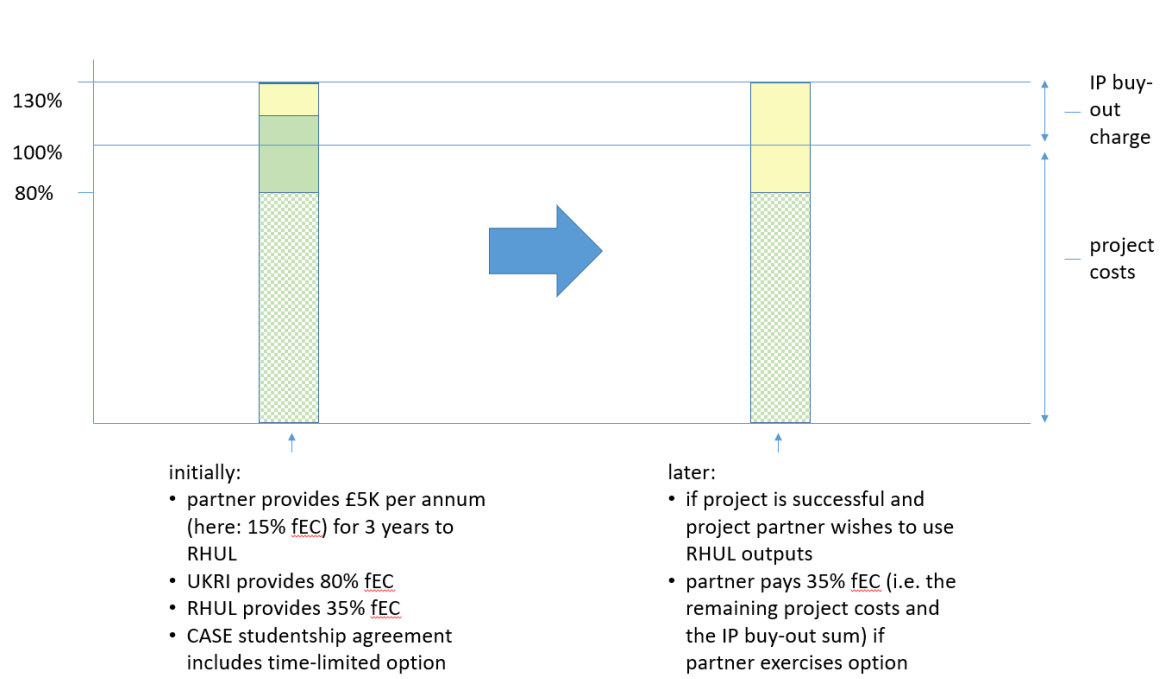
130%

100%

80%

IP buy-out charge

project costs

initially:
• partner provides £5K per annum (here: 15% fEC) for 3 years to RHUL
• UKRI provides 80% fEC
• RHUL provides 35% fEC
• CASE studentship agreement includes time-limited option

later:
• if project is successful and project partner wishes to use RHUL outputs
• partner pays 35% fEC (i.e. the remaining project costs and the IP buy-out sum) if partner exercises option